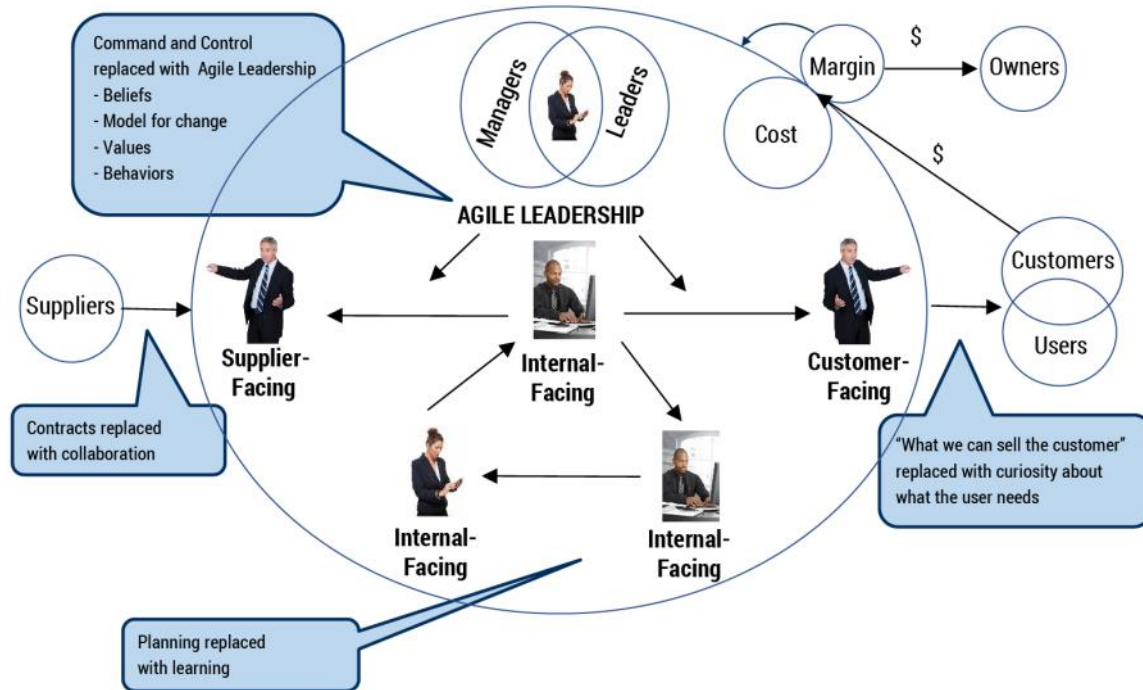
Command and Control replaced with Agile Leadership
- Beliefs
- Model for change
- Values
- Behaviors

Managers

Leaders

Margin

$

Owners

Cost

$

AGILE LEADERSHIP

Customers

Suppliers

Users

Supplier-Facing

Internal-Facing

Customer-Facing

Contracts replaced with collaboration

"What we can sell the customer" replaced with curiosity about what the user needs

Internal-Facing

Internal-Facing

Planning replaced with learning